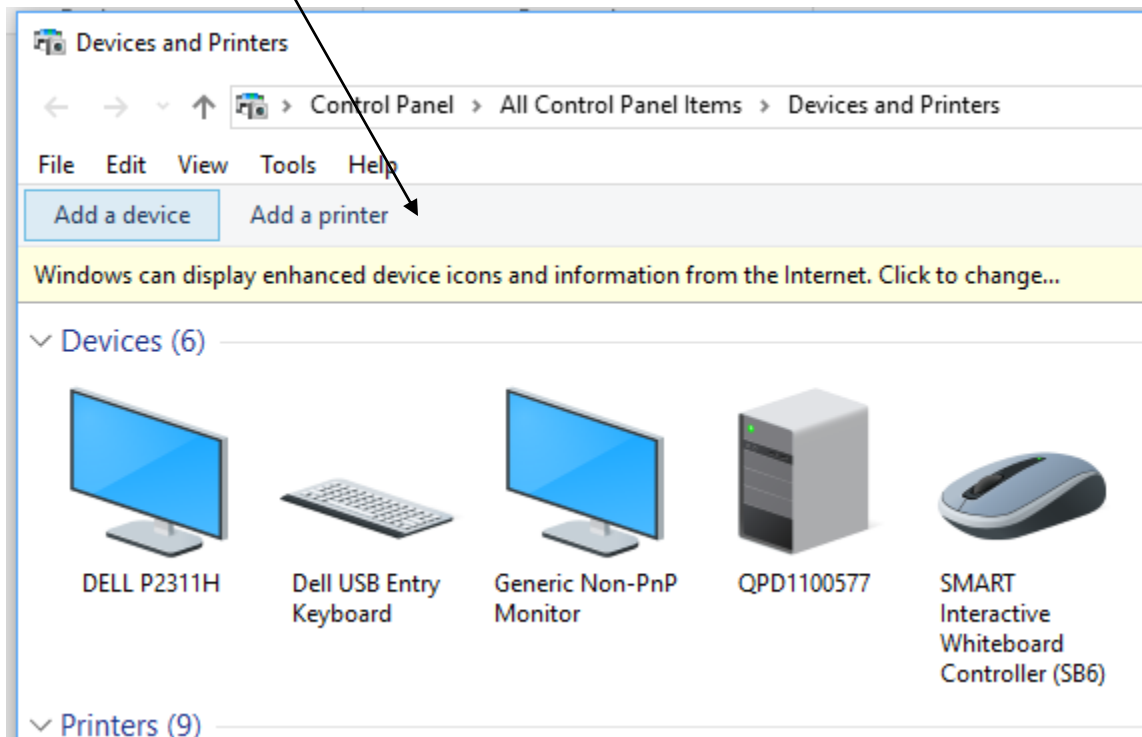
Devices and Printers

Control Panel > All Control Panel Items > Devices and Printers

File Edit View Tools Help

Add a device Add a printer

Windows can display enhanced device icons and information from the Internet. Click to change...

Devices (6)

DELL P2311H

Dell USB Entry Keyboard

Generic Non-PnP Monitor

QPD1100577

SMART Interactive Whiteboard Controller (SB6)

Printers (9)